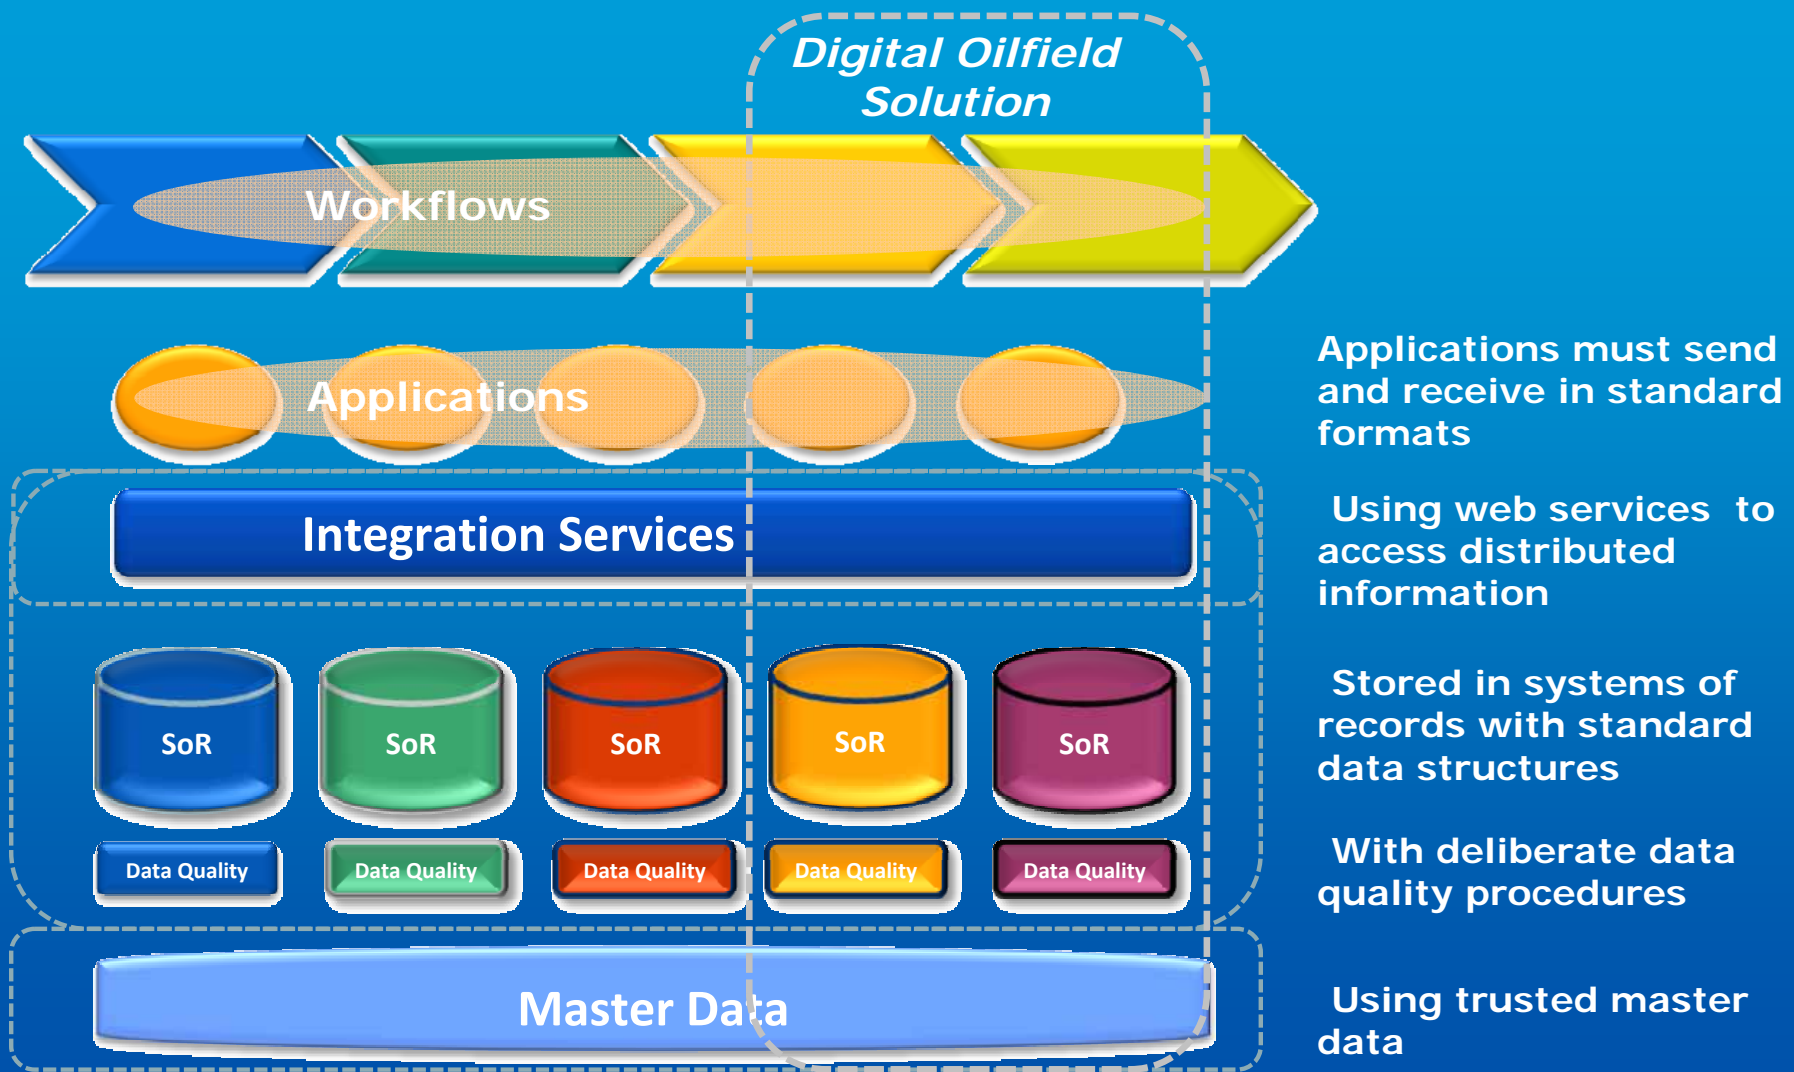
Digital Oilfield Solution

Workflows

Applications

Integration Services

SoR

SoR

SoR

SoR

SoR

Data Quality

Data Quality

Data Quality

Data Quality

Data Quality

Master Data

Applications must send and receive in standard formats

Using web services to access distributed information

Stored in systems of records with standard data structures

With deliberate data quality procedures

Using trusted master data